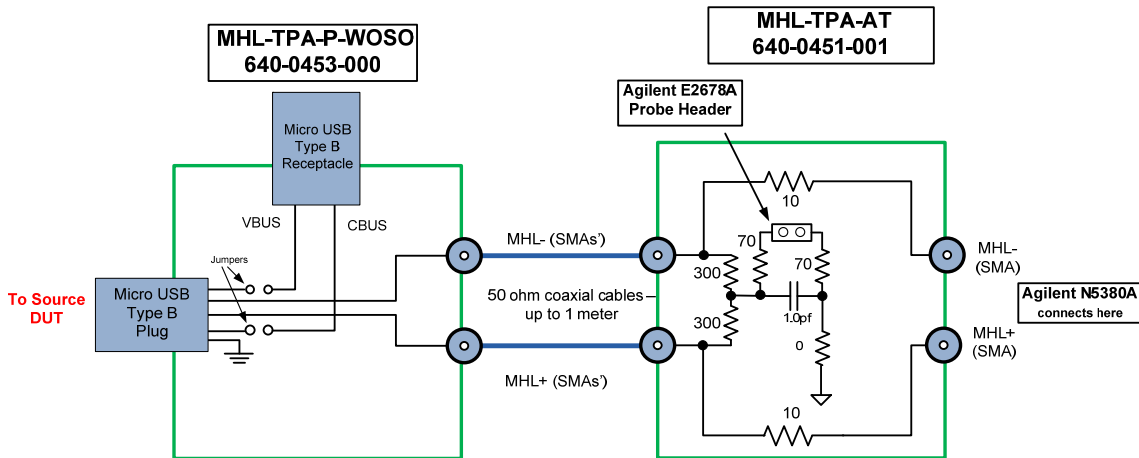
MHL-TPA-P-WOSO
640-0453-000

MHL-TPA-AT
640-0451-001

Agilent E2678A
Probe Header

Micro USB
Type B
Receptacle

VBUS

CBUS

Jumpers

To Source
DUT

Micro USB
Type B
Plug

MHL- (SMAs')

50 ohm coaxial cables
up to 1 meter

MHL+ (SMAs')

10

70

70

300

300

1.0pf

0

10

MHL-
(SMA)

MHL+
(SMA)

Agilent N5380A
connects here